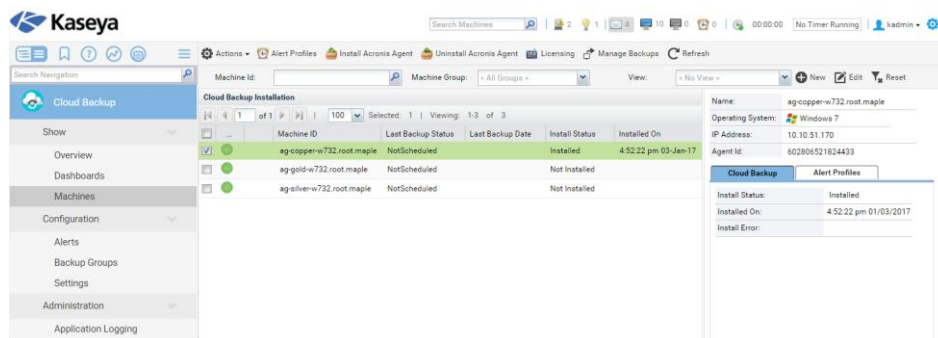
Kaseya

Search Machines | 2 | 1 | 4 | 10 | 0 | 0 | 00:00:00 | No Timer Running | kadmin

Search Navigation

Cloud Backup

Show

Overview

Dashboards

Machines

Configuration

Alerts

Backup Groups

Settings

Administration

Application Logging

Actions | Alert Profiles | Install Acronis Agent | Uninstall Acronis Agent | Licensing | Manage Backups | Refresh

Machine Id: | Machine Group: < All Groups > | View: < No View > | New | Edit | Reset

Cloud Backup Installation

1 of 1 | 100 | Selected: 1 | Viewing: 1-3 of 3

| | | Machine ID | Last Backup Status | Last Backup Date | Install Status | Installed On |
|---|---|---|---|---|---|---|
| ✓ | | ag-copper-w732.root.maple | NotScheduled | | Installed | 4:52:22 pm 03-Jan-17 |
| | | ag-gold-w732.root.maple | NotScheduled | | Not Installed | |
| | | ag-silver-w732.root.maple | NotScheduled | | Not Installed | |

| | |
|---|---|
| Name: | ag-copper-w732.root.maple |
| Operating System: | Windows 7 |
| IP Address: | 10.10.51.170 |
| Agent Id: | 602806521824433 |

Cloud Backup | Alert Profiles

| | |
|---|---|
| Install Status: | Installed |
| Installed On: | 4:52:22 pm 01/03/2017 |
| Install Error: | |